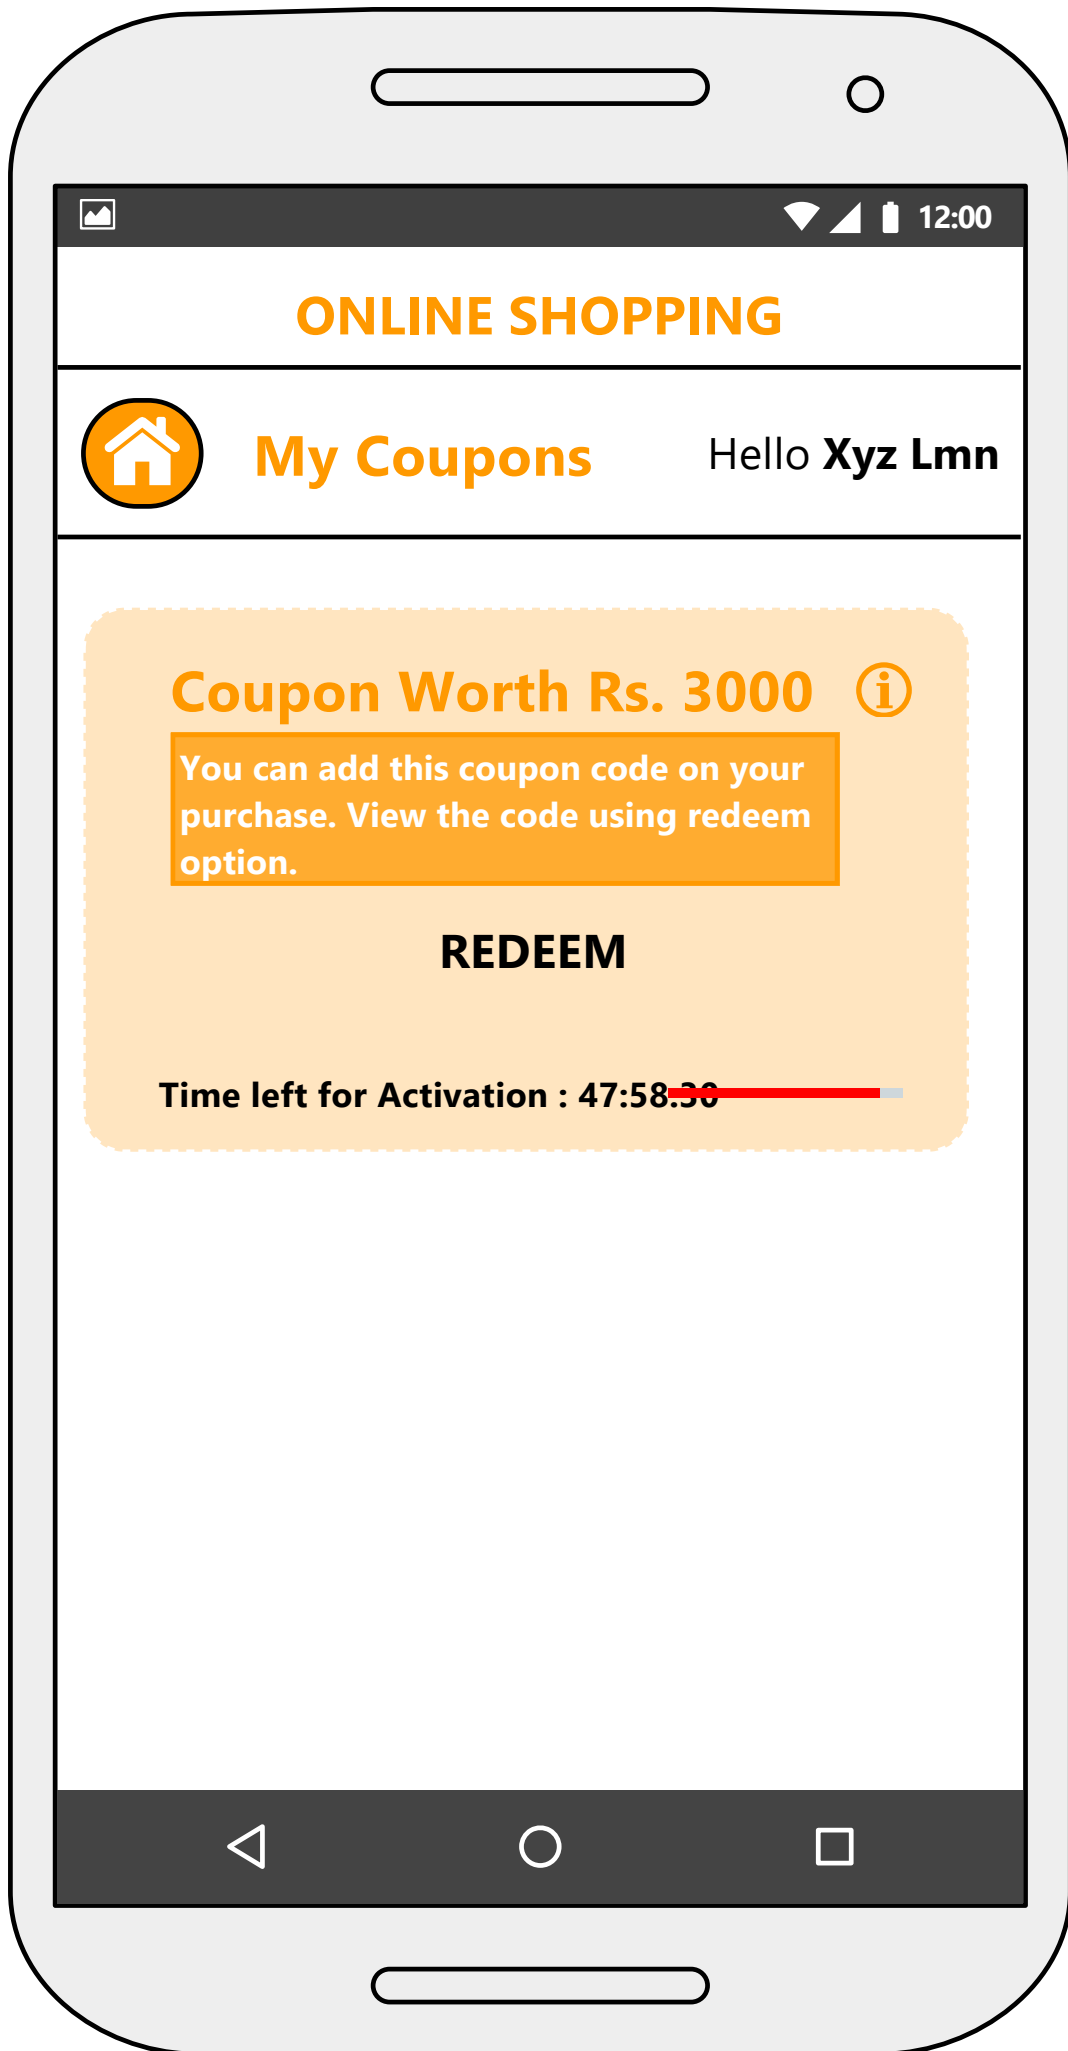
12:00

ONLINE SHOPPING

My Coupons

Hello **Xyz Lmn**

Coupon Worth Rs. 3000

You can add this coupon code on your purchase. View the code using redeem option.

REDEEM

Time left for Activation : 47:58:30